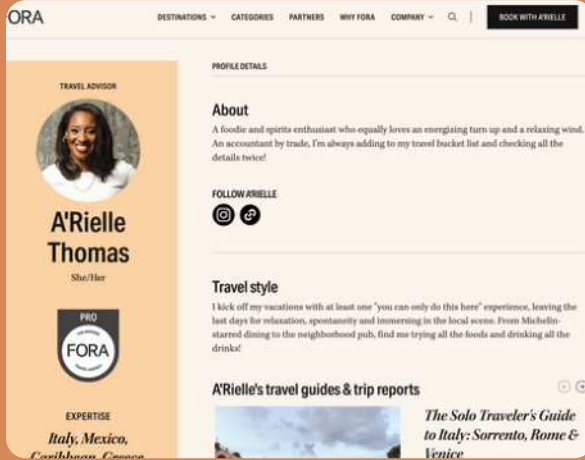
FORA

DESTINATIONS CATEGORIES PARTNERS WHY FORA COMPANY

BOOK WITH A'RIELLE

TRAVEL ADVISOR

A'Rielle Thomas

She/Her

PRO

FORA

EXPERTISE

Italy, Mexico, Caribbean, Greece

PROFILE DETAILS

About

A foodie and spirits enthusiast who equally loves an energizing turn up and a relaxing wind. An accountant by trade, I'm always adding to my travel bucket list and checking all the details twice!

FOLLOW A'RIELLE

Travel style

I kick off my vacations with at least one "you can only do this here" experience, leaving the last days for relaxation, spontaneity and immersing in the local scene. From Michelin-starred dining to the neighborhood pub, find me trying all the foods and drinking all the drinks!

A'Rielle's travel guides & trip reports

The Solo Traveler's Guide to Italy: Sorrento, Rome & Venice